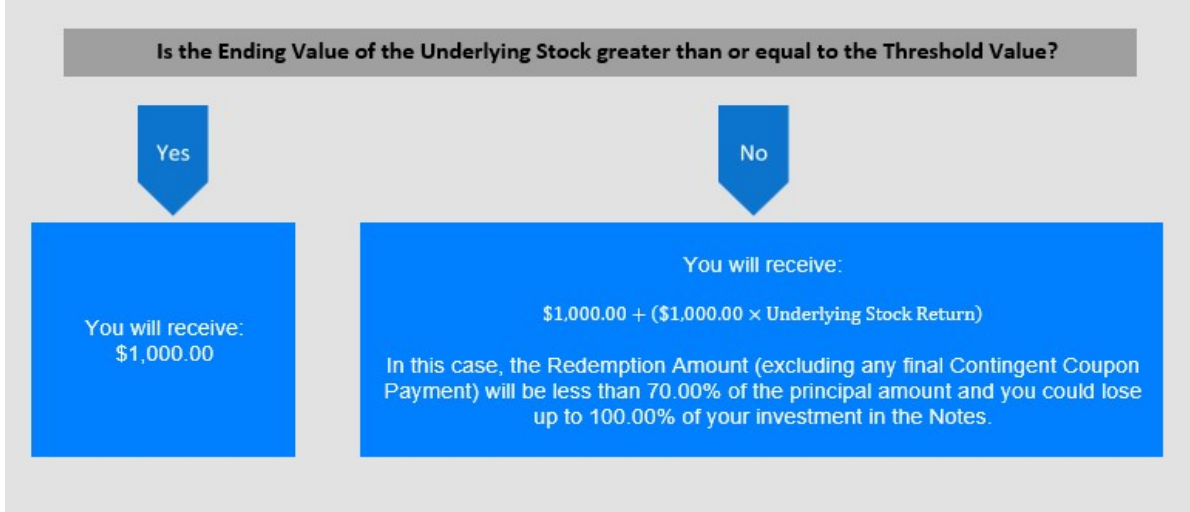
Is the Ending Value of the Underlying Stock greater than or equal to the Threshold Value?

Yes

No

You will receive:
$1,000.00

You will receive:

$\$1{,}000.00 + (\$1{,}000.00 \times \text{Underlying Stock Return})$

In this case, the Redemption Amount (excluding any final Contingent Coupon Payment) will be less than 70.00% of the principal amount and you could lose up to 100.00% of your investment in the Notes.